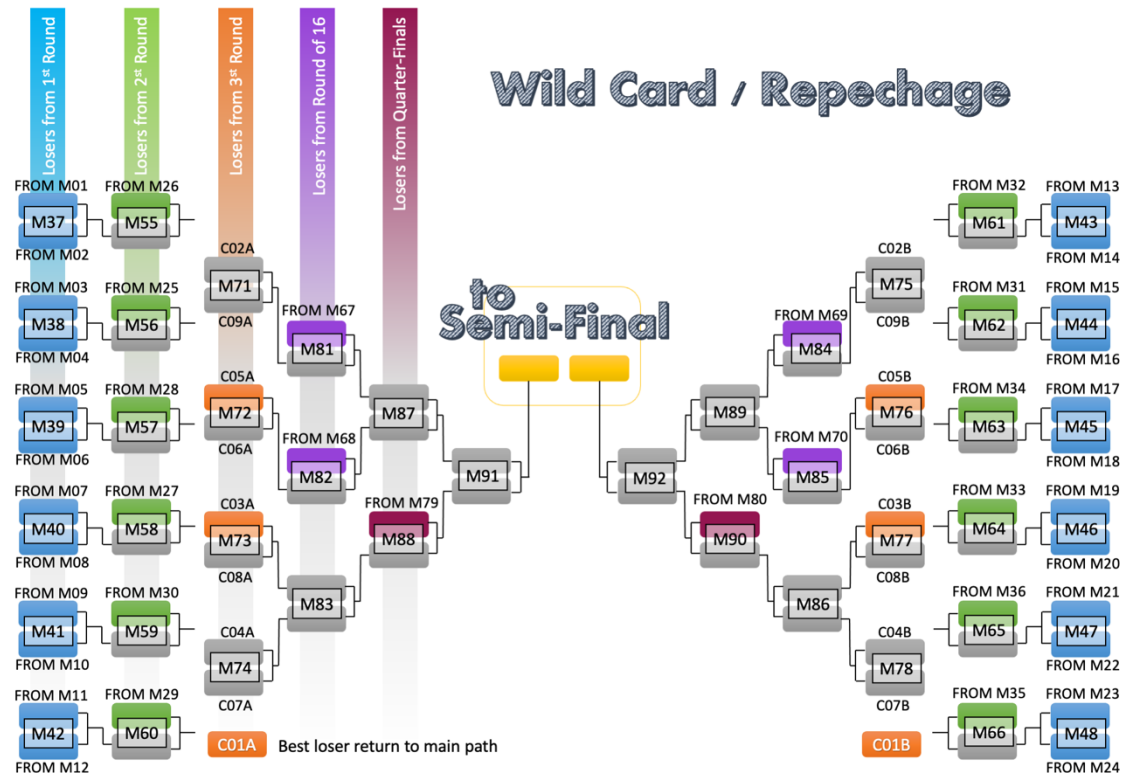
Losers from 1st Round

Losers from 2nd Round

Losers from 3rd Round

Losers from Round of 16

Losers from Quarter-Finals

Wild Card / Repechage

to Semi-Final

FROM M01
M37
FROM M02

FROM M03
M38
FROM M04

FROM M05
M39
FROM M06

FROM M07
M40
FROM M08

FROM M09
M41
FROM M10

FROM M11
M42
FROM M12

FROM M26
M55

FROM M25
M56

FROM M28
M57

FROM M27
M58

FROM M30
M59

FROM M29
M60

C02A
M71
C09A

C05A
M72
C06A

C03A
M73
C08A

C04A
M74
C07A

FROM M67
M81

FROM M68
M82

M83

M87

FROM M79
M88

M91

M92

M89

FROM M80
M90

M86

FROM M69
M84

FROM M70
M85

C02B
M75
C09B

C05B
M76
C06B

C03B
M77
C08B

C04B
M78
C07B

FROM M32
M61

FROM M31
M62

FROM M34
M63

FROM M33
M64

FROM M36
M65

FROM M35
M66

FROM M13
M43
FROM M14

FROM M15
M44
FROM M16

FROM M17
M45
FROM M18

FROM M19
M46
FROM M20

FROM M21
M47
FROM M22

FROM M23
M48
FROM M24

C01A Best loser return to main path

C01B